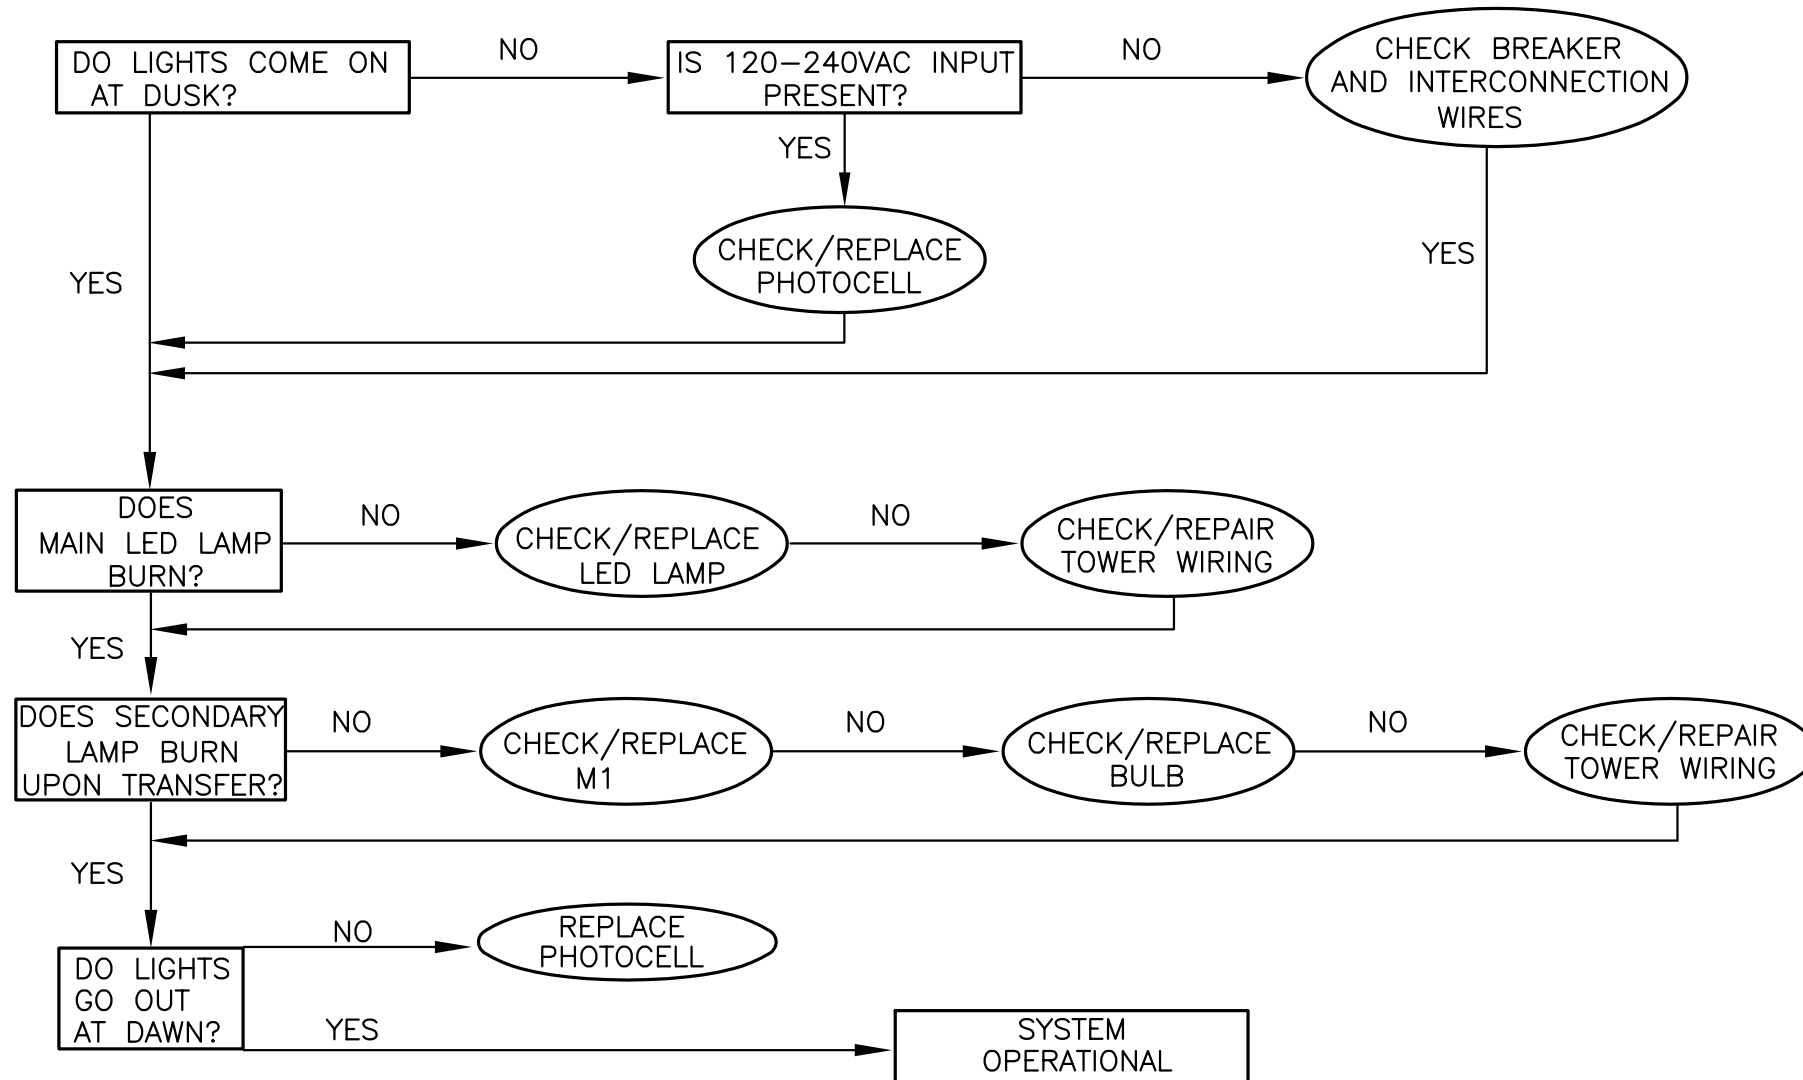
DO LIGHTS COME ON AT DUSK?

NO

IS 120–240VAC INPUT PRESENT?

NO

CHECK BREAKER AND INTERCONNECTION WIRES

YES

CHECK/REPLACE PHOTOCELL

YES

YES

DOES MAIN LED LAMP BURN?

NO

CHECK/REPLACE LED LAMP

NO

CHECK/REPAIR TOWER WIRING

YES

DOES SECONDARY LAMP BURN UPON TRANSFER?

NO

CHECK/REPLACE M1

NO

CHECK/REPLACE BULB

NO

CHECK/REPAIR TOWER WIRING

YES

NO

REPLACE PHOTOCELL

DO LIGHTS GO OUT AT DAWN?

YES

SYSTEM OPERATIONAL